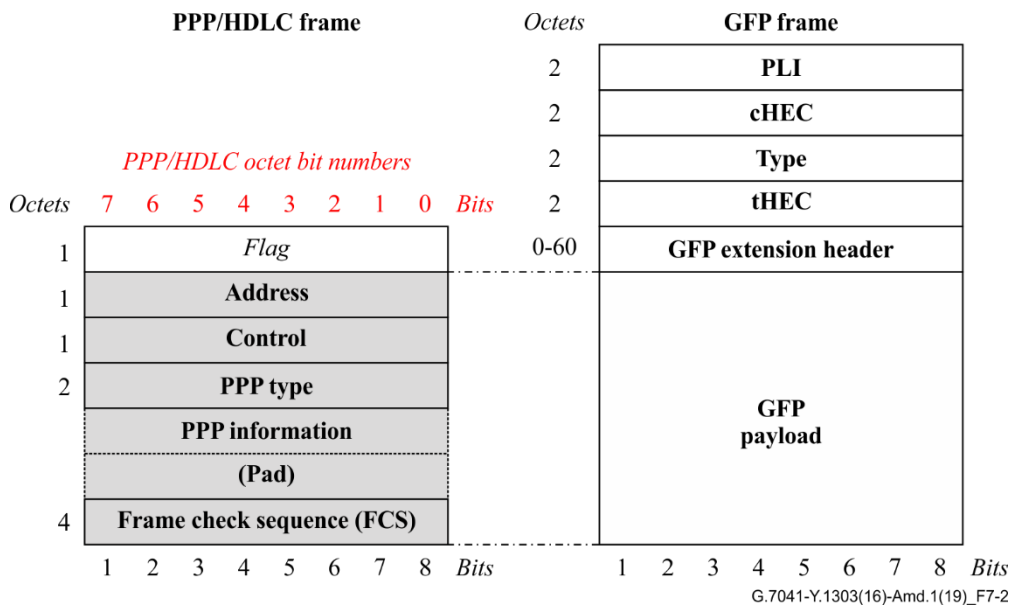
PPP/HDLC frame

Octets GFP frame

2 PLI

2 cHEC

2 Type

2 tHEC

0-60 GFP extension header

GFP payload

PPP/HDLC octet bit numbers

Octets 7 6 5 4 3 2 1 0 Bits

1 Flag

1 Address

1 Control

2 PPP type

PPP information

(Pad)

4 Frame check sequence (FCS)

1 2 3 4 5 6 7 8 Bits

1 2 3 4 5 6 7 8 Bits

G.7041-Y.1303(16)-Amd.1(19)_F7-2